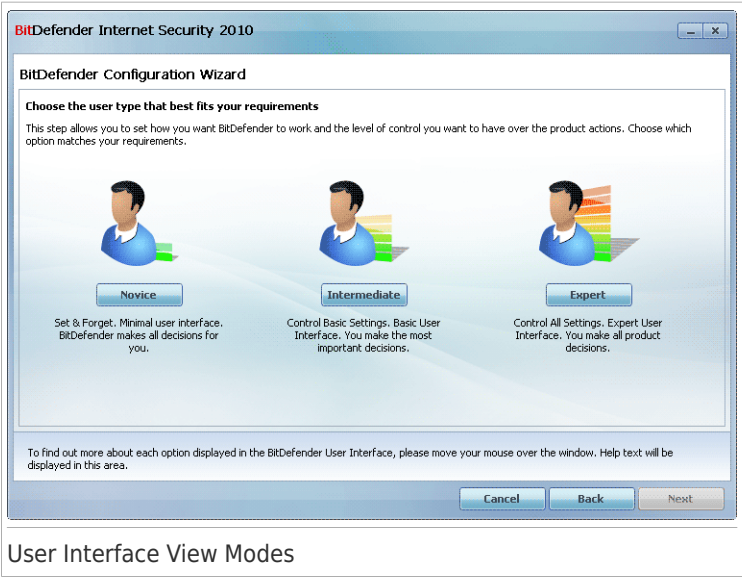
BitDefender Internet Security 2010

BitDefender Configuration Wizard

Choose the user type that best fits your requirements

This step allows you to set how you want BitDefender to work and the level of control you want to have over the product actions. Choose which option matches your requirements.

Novice

Set & Forget. Minimal user interface. BitDefender makes all decisions for you.

Intermediate

Control Basic Settings. Basic User Interface. You make the most important decisions.

Expert

Control All Settings. Expert User Interface. You make all product decisions.

To find out more about each option displayed in the BitDefender User Interface, please move your mouse over the window. Help text will be displayed in this area.

Cancel Back Next

User Interface View Modes